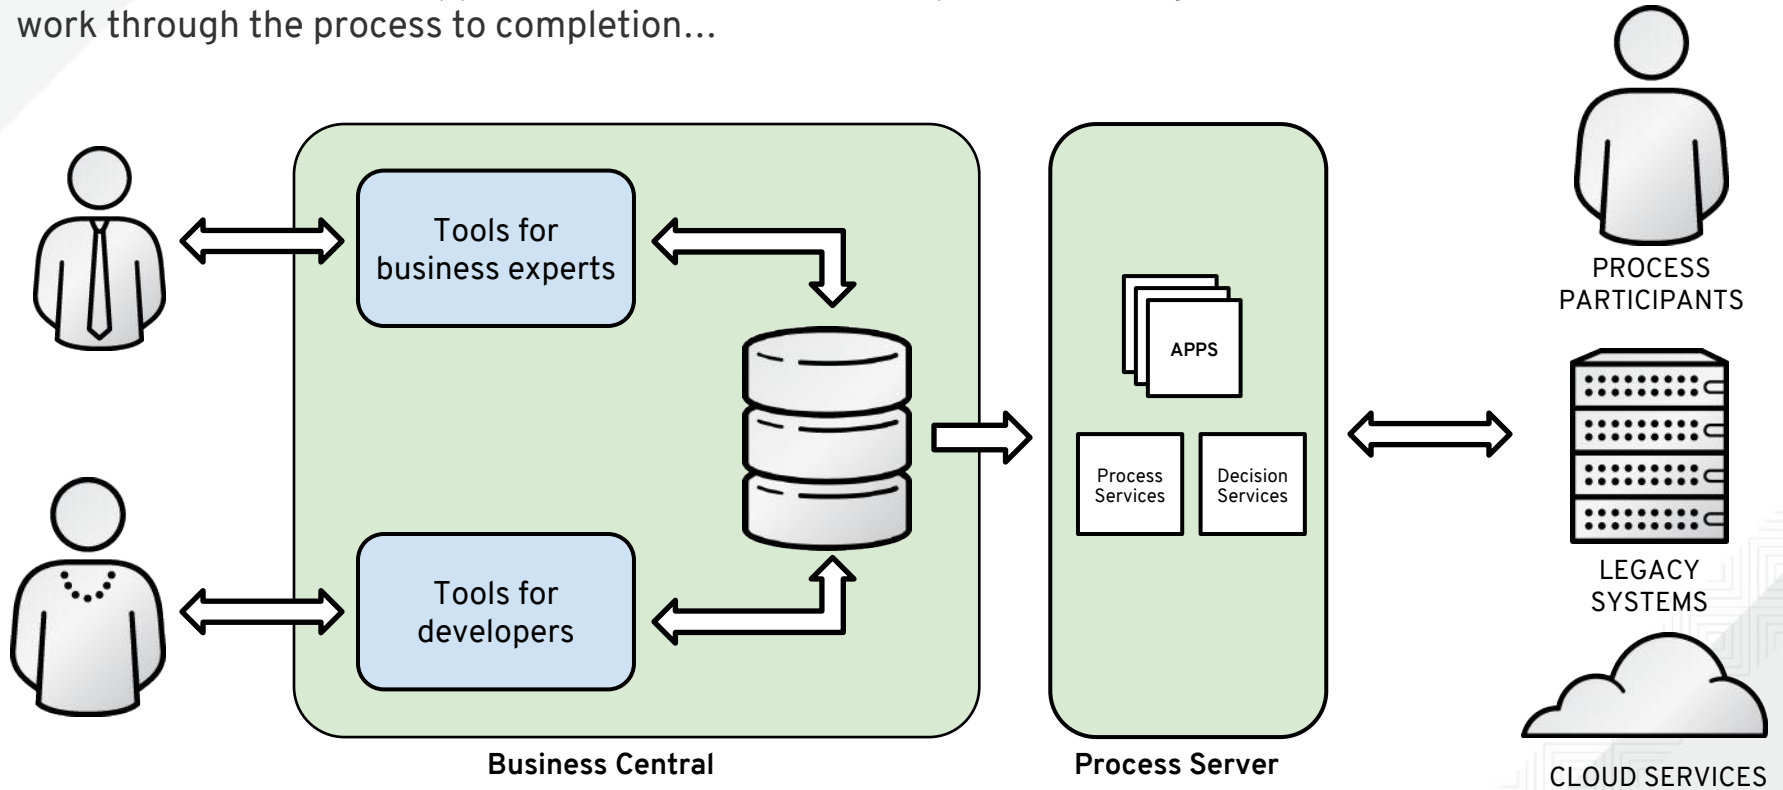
work through the process to completion...

Tools for business experts

Tools for developers

Business Central

APPS

Process Services

Decision Services

Process Server

PROCESS PARTICIPANTS

LEGACY SYSTEMS

CLOUD SERVICES